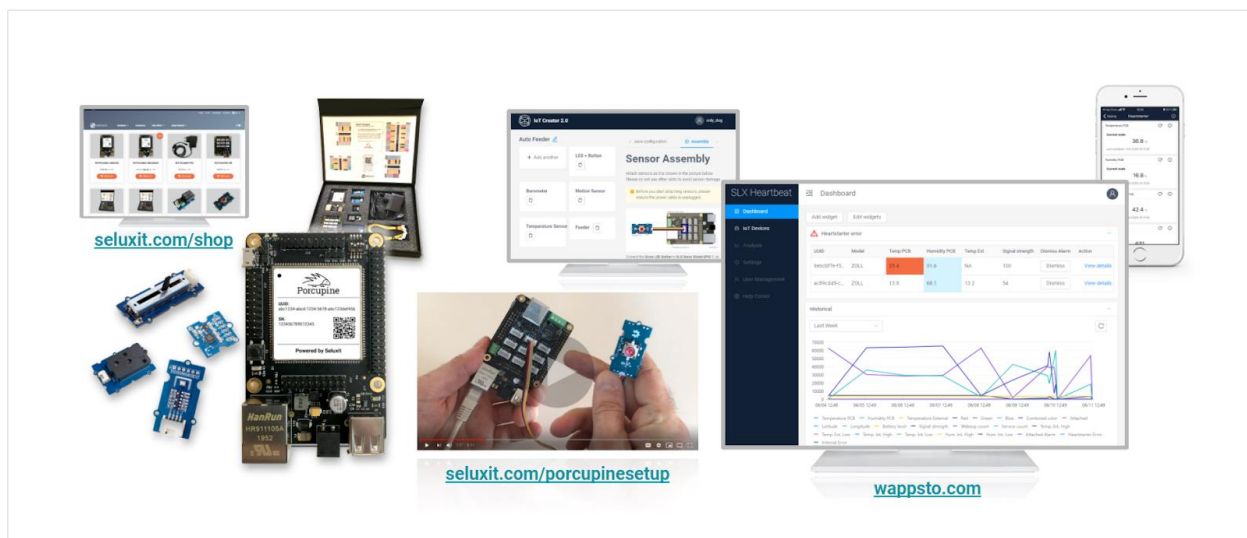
seluxit.com/shop

Porcupine

UUID:

SN:

Powered by Seluxit

HanRun
HR911105A
1952

IoT Creator 2.0

Auto Feeder

+ Add another

LED + Button

Barometer

Motion Sensor

Temperature Sensor

Feeder

Sensor Assembly

seluxit.com/porcupinesetup

SLX Heartbeat

Dashboard

IoT Devices

Add widget

Edit widgets

Heartstarter error

| UUID | Model | Temp PCB | Humidity PCB | Temp Ext | Signal strength | Distress Alarm | Active |
|---|---|---|---|---|---|---|---|
| | ZOLL | 39.4 | 81.6 | NA | 100 | Distress | View details |
| | ZOLL | 13.9 | 88.1 | 13.2 | 54 | Distress | View details |

Historical

Last Week

Heartstarter

36.8

16.8

42.4

wappsto.com